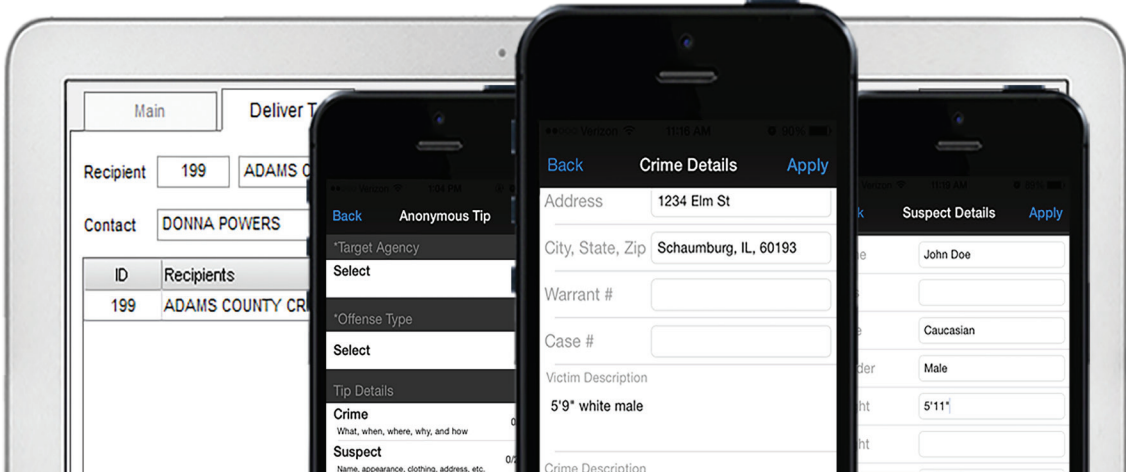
Main

Deliver T

Recipient 199 ADAMS C

Contact DONNA POWERS

| ID | Recipients |
|---|---|
| 199 | ADAMS COUNTY CR |

Verizon 1:04 PM

Back Anonymous Tip

*Target Agency

Select

*Offense Type

Select

Tip Details

Crime
What, when, where, why, and how

Suspect
Name, appearance, clothing, address, etc.

Verizon 11:16 AM 90%

Back Crime Details Apply

Address 1234 Elm St

City, State, Zip Schaumburg, IL, 60193

Warrant #

Case #

Victim Description

5'9" white male

Crime Description

Verizon 11:18 AM

k Suspect Details Apply

e John Doe

e Caucasian

der Male

ht 5'11"

ht